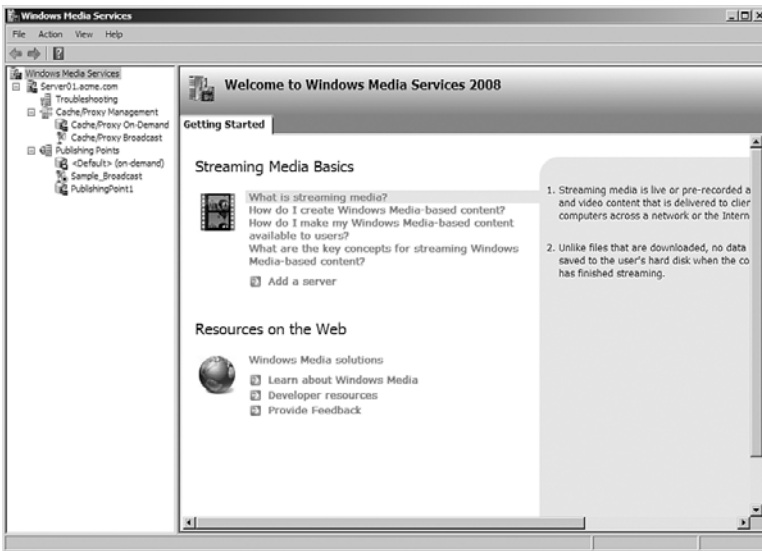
Windows Media Services

File Action View Help

Windows Media Services
Server01.acme.com
Troubleshooting
Cache/Proxy Management
Cache/Proxy On-Demand
Cache/Proxy Broadcast
Publishing Points
<Default> (on-demand)
Sample_Broadcast
PublishingPoint1

Welcome to Windows Media Services 2008

Getting Started

Streaming Media Basics

What is streaming media?
How do I create Windows Media-based content?
How do I make my Windows Media-based content available to users?
What are the key concepts for streaming Windows Media-based content?

Add a server

Resources on the Web

Windows Media solutions

Learn about Windows Media
Developer resources
Provide Feedback

1. Streaming media is live or pre-recorded a and video content that is delivered to clier computers across a network or the Intern

2. Unlike files that are downloaded, no data saved to the user's hard disk when the co has finished streaming.